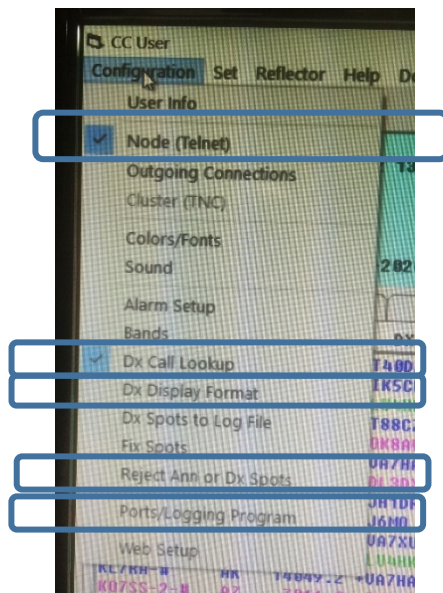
CC User

Configuration Set Reflector Help D

User Info

Node (Telnet)

Outgoing Connections

Cluster (TNC)

Colors/Fonts

Sound

Alarm Setup

Bands

Dx Call Lookup

Dx Display Format

Dx Spots to Log File

Fix Spots

Reject Ann or Dx Spots

Ports/Logging Program

Web Setup